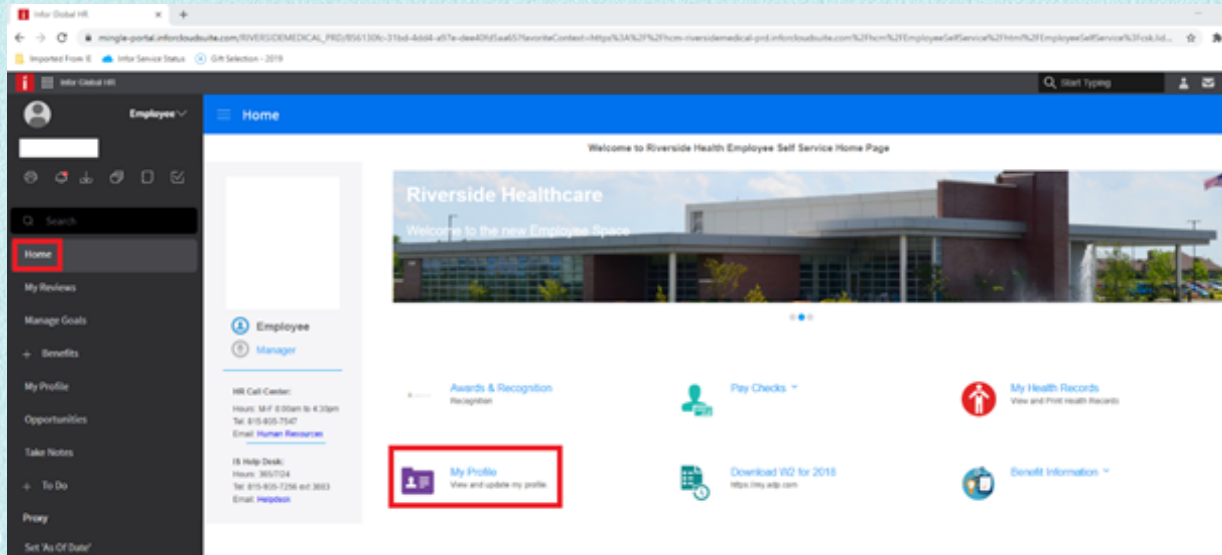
Infor Global HR

mingle-portal.inforcloudsuite.com/RIVERSIDEMEDICAL_PRD/856130fc-31bd-4dd4-a97e-dee40fd5ea65?favoriteContext=https%3A%2F%2Fhcm-riversidemedical-prd.inforcloudsuite.com%2Fhcm%2FEmployeeSelfService%2Fhtml%2FEmployeeSelfService%3Fcsk.lid...

Imported From IE   Infor Service Status   Gift Selection - 2019

Infor Global HR

Start Typing

Employee

Search

Home

My Reviews

Manage Goals

+ Benefits

My Profile

Opportunities

Take Notes

+ To Do

Proxy

Set 'As Of Date'

Home

Welcome to Riverside Health Employee Self Service Home Page

Riverside Healthcare

Welcome to the new Employee Space

Employee

Manager

HR Call Center:
Hours: M-F 8:00am to 4:30pm
Tel: 815-935-7547
Email: Human Resources

IS Help Desk:
Hours: 365/7/24
Tel: 815-935-7256 ext 3693
Email: Helpdesk

Awards & Recognition
Recognition

Pay Checks

My Health Records
View and Print Health Records

My Profile
View and update my profile.

Download W2 for 2018
https://my.adp.com

Benefit Information